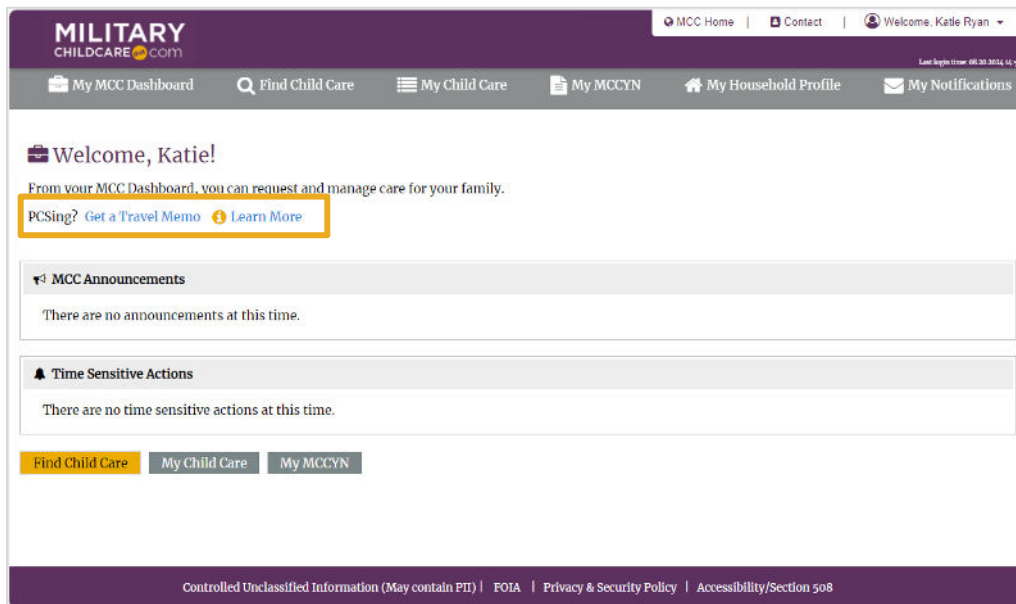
MILITARY CHILDCARE.com

MCC Home | Contact | Welcome, Katie Ryan

Last login time: 08.20.2024 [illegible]

My MCC Dashboard | Find Child Care | My Child Care | My MCCYN | My Household Profile | My Notifications

Welcome, Katie!

From your MCC Dashboard, you can request and manage care for your family.

PCSing? Get a Travel Memo Learn More

MCC Announcements

There are no announcements at this time.

Time Sensitive Actions

There are no time sensitive actions at this time.

Find Child Care | My Child Care | My MCCYN

Controlled Unclassified Information (May contain PII) | FOIA | Privacy & Security Policy | Accessibility/Section 508